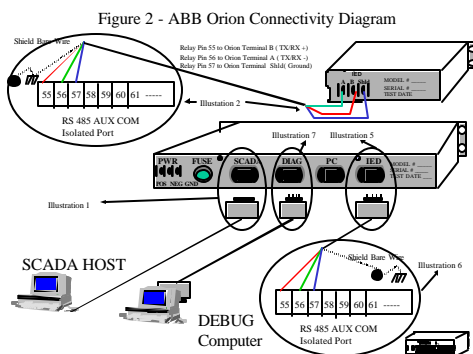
Figure 2 - ABB Orion Connectivity Diagram

Shield Bare Wire

Relay Pin 55 to Orion Terminal B ( TX/RX + )
Relay Pin 56 to Orion Terminal A ( TX/RX - )
Relay Pin 57 to Orion Terminal Shld( Ground)

| 55 | 56 | 57 | 58 | 59 | 60 | 61 | ----- |
|---|---|---|---|---|---|---|---|

RS 485 AUX COM
Isolated Port

Illustration 2

IED
B A Shld

MODEL # ____
SERIAL # ____
TEST DATE ____

Illustration 7

Illustration 5

PWR
POS NEG GND

FUSE

SCADA

DIAG

PC

IED

MODEL # ____
SERIAL # ____
TEST DATE ____

Illustration 1

SCADA HOST

Shield Bare Wire

Illustration 6

| 55 | 56 | 57 | 58 | 59 | 60 | 61 | ----- |
|---|---|---|---|---|---|---|---|

DEBUG
Computer

RS 485 AUX COM
Isolated Port